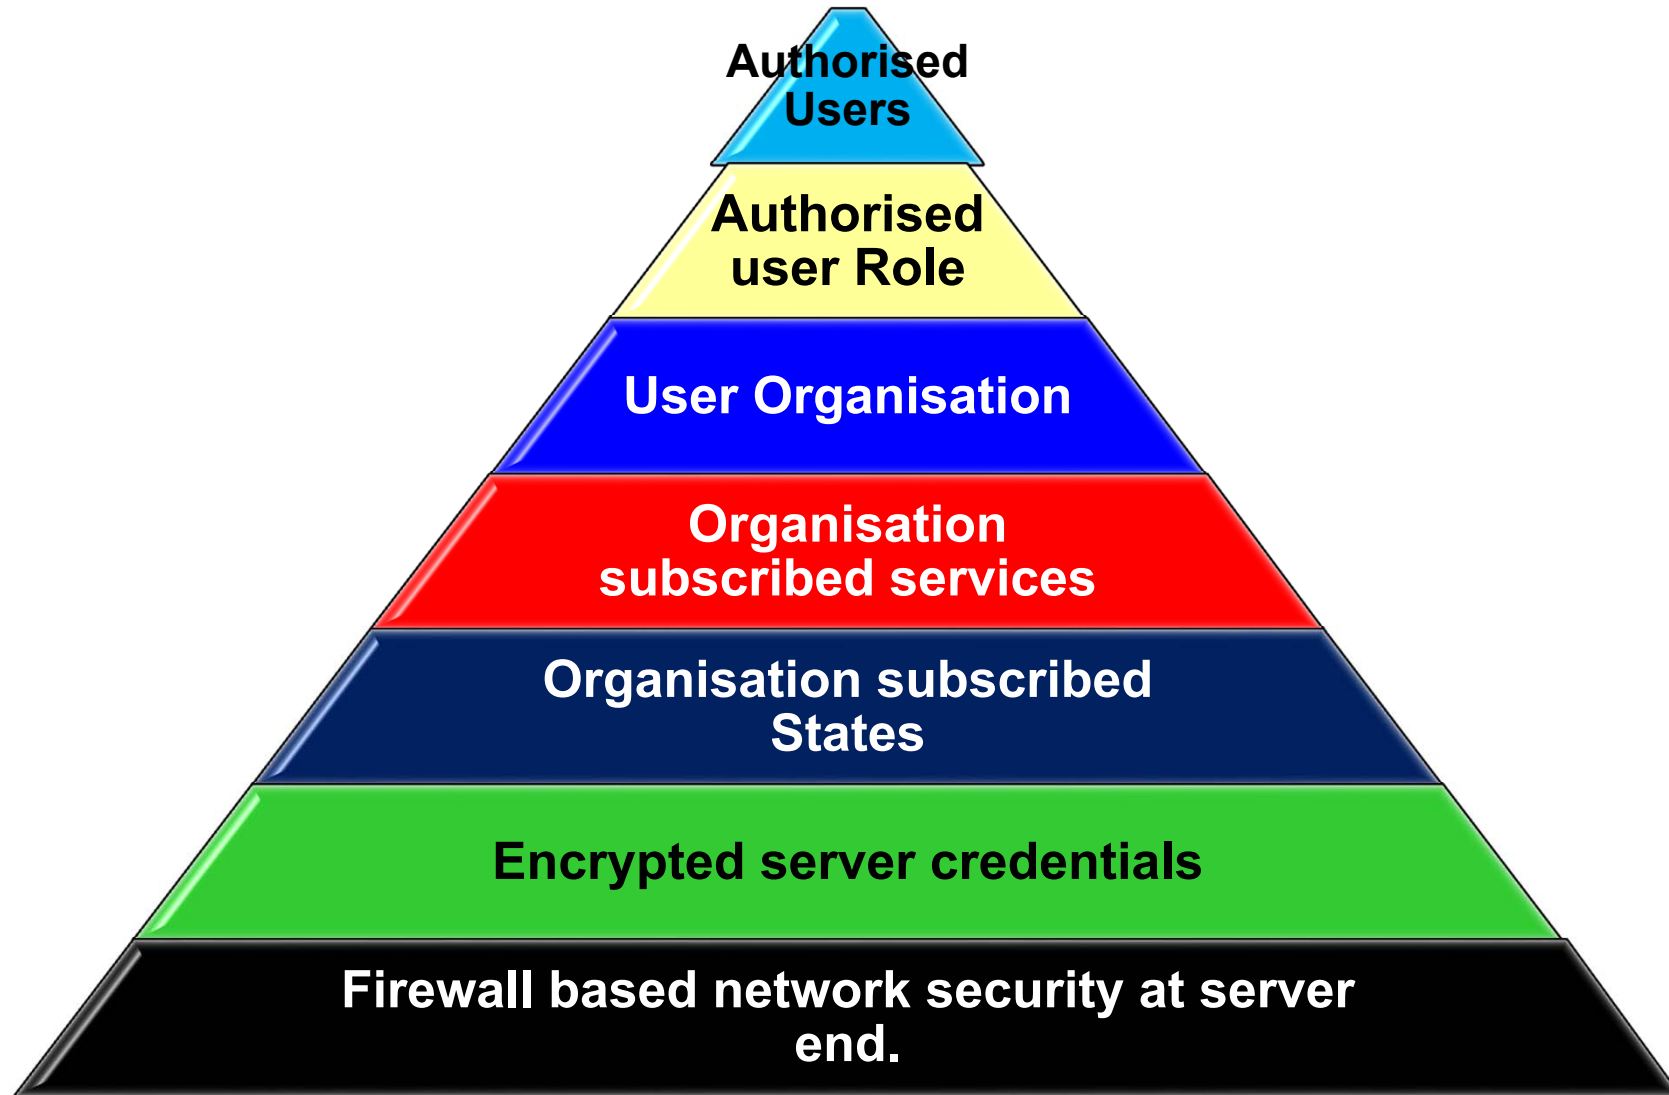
Authorised Users

Authorised user Role

User Organisation

Organisation subscribed services

Organisation subscribed States

Encrypted server credentials

Firewall based network security at server end.